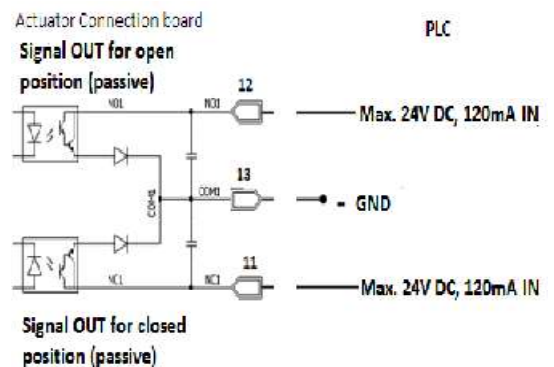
Actuator Connection board

PLC

Signal OUT for open position (passive)

NO1

12

NO1

Max. 24V DC, 120mA IN

COM1

13

COM1

- GND

NC1

11

NC1

Max. 24V DC, 120mA IN

Signal OUT for closed position (passive)